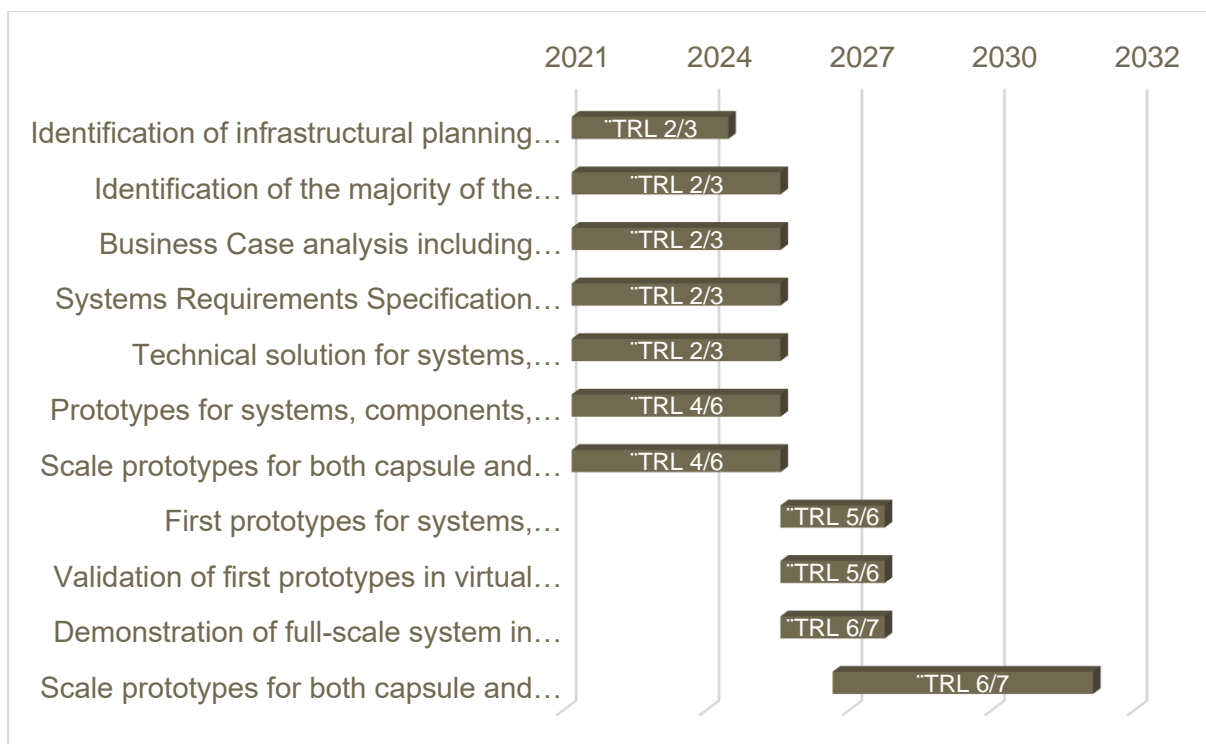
2021 2024 2027 2030 2032

Identification of infrastructural planning… ¨TRL 2/3

Identification of the majority of the… ¨TRL 2/3

Business Case analysis including… ¨TRL 2/3

Systems Requirements Specification… ¨TRL 2/3

Technical solution for systems,… ¨TRL 2/3

Prototypes for systems, components,… ¨TRL 4/6

Scale prototypes for both capsule and… ¨TRL 4/6

First prototypes for systems,… ¨TRL 5/6

Validation of first prototypes in virtual… ¨TRL 5/6

Demonstration of full-scale system in… ¨TRL 6/7

Scale prototypes for both capsule and… ¨TRL 6/7